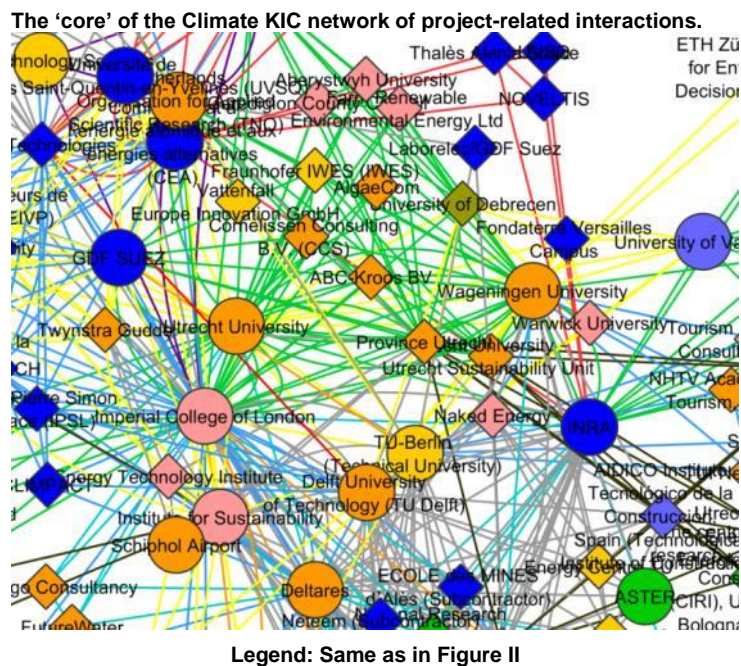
The 'core' of the Climate KIC network of project-related interactions.

hnology Universite de Saint-Quentin-en-Yvelines (UVSQ) Netherlands Organisation for Applied Scientific Research (TNO) Énergie atomique et aux énergies alternatives (CEA) Technologies

Aberystwyth University Gwyndon County Environmental Energy Ltd Fair Renewable

Thalès Alenia Space NOVELTIS Laborelec/GDF Suez

ETH Zü for En Decision

Fraunhofer IWES (IWES) Vattenfall AlgaeCom Europe Innovation GmbH Cornelissen Consulting B.V. (CCS) University of Debrecen Fondaterra Versailles Campus University of Va

GDF SUEZ ABC-Kroos BV Wageningen University

Twynstra Gudde Utrecht University Province Utrecht University - Utrecht Sustainability Unit Warwick University Tourism Consul NHTV Aca Tourism

Pierre Simon (IPSL) Imperial College of London Naked Energy INRA

TU-Berlin (Technical University) Delft University of Technology (TU Delft) Energy Technology Institute Institute for Sustainability Schiphol Airport CLIMPACT ATDICO-Instituto Tecnológico de la Construcción Spain (Technological research Institute of Construction Cons

Consultancy Deltares ECOLE des MINES d'Alès (Subcontractor) National Research ASTER (CIRI), U Bologna FutureWater Neteem (Subcontractor)

Legend: Same as in Figure II